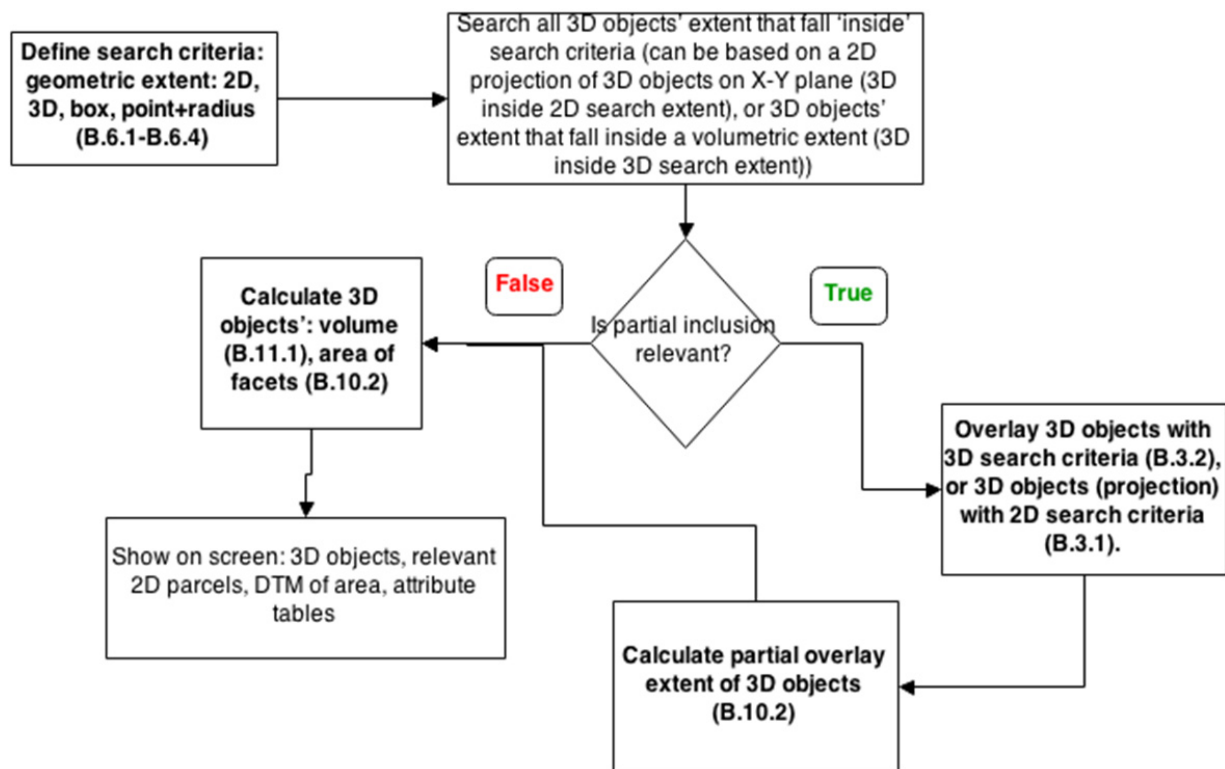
Define search criteria: geometric extent: 2D, 3D, box, point+radius (B.6.1-B.6.4)

Search all 3D objects' extent that fall 'inside' search criteria (can be based on a 2D projection of 3D objects on X-Y plane (3D inside 2D search extent), or 3D objects' extent that fall inside a volumetric extent (3D inside 3D search extent))

False

True

Is partial inclusion relevant?

Calculate 3D objects': volume (B.11.1), area of facets (B.10.2)

Overlay 3D objects with 3D search criteria (B.3.2), or 3D objects (projection) with 2D search criteria (B.3.1).

Show on screen: 3D objects, relevant 2D parcels, DTM of area, attribute tables

Calculate partial overlay extent of 3D objects (B.10.2)